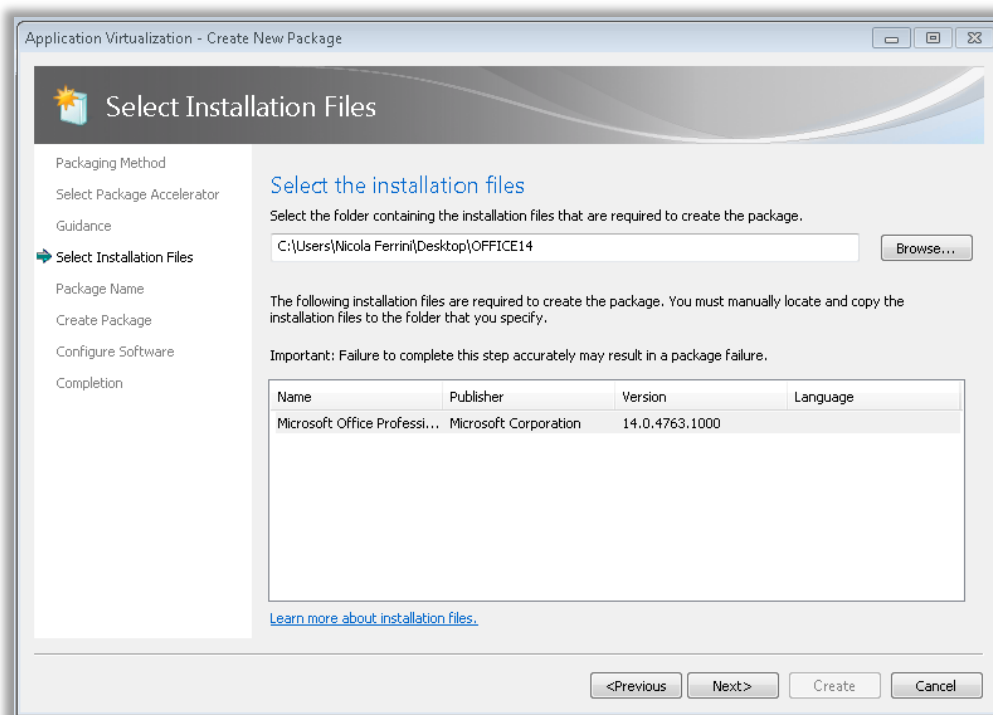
Application Virtualization - Create New Package

Select Installation Files

Packaging Method
Select Package Accelerator
Guidance
Select Installation Files
Package Name
Create Package
Configure Software
Completion

Select the installation files

Select the folder containing the installation files that are required to create the package.

C:\Users\Nicola Ferrini\Desktop\OFFICE14

Browse...

The following installation files are required to create the package. You must manually locate and copy the installation files to the folder that you specify.

Important: Failure to complete this step accurately may result in a package failure.

| Name | Publisher | Version | Language |
|---|---|---|---|
| Microsoft Office Professi... | Microsoft Corporation | 14.0.4763.1000 | |

Learn more about installation files.

<Previous
Next>
Create
Cancel